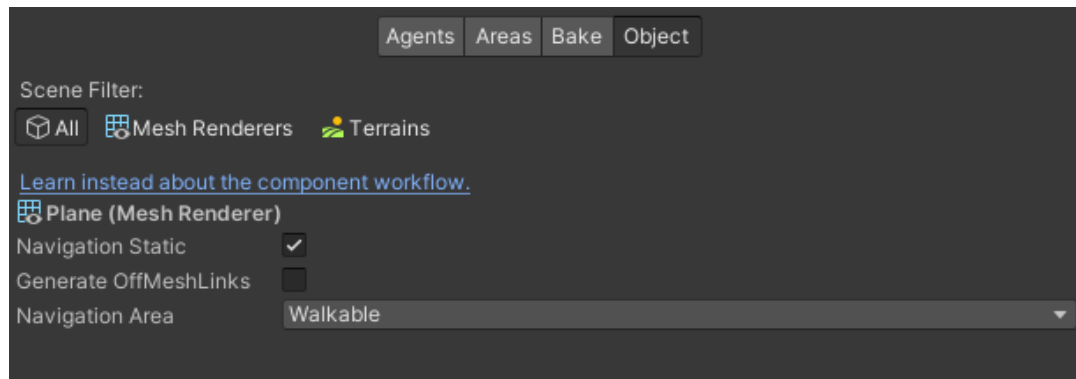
Agents Areas Bake Object

Scene Filter:

All Mesh Renderers Terrains

Learn instead about the component workflow.

Plane (Mesh Renderer)

Navigation Static ✓

Generate OffMeshLinks

Navigation Area Walkable